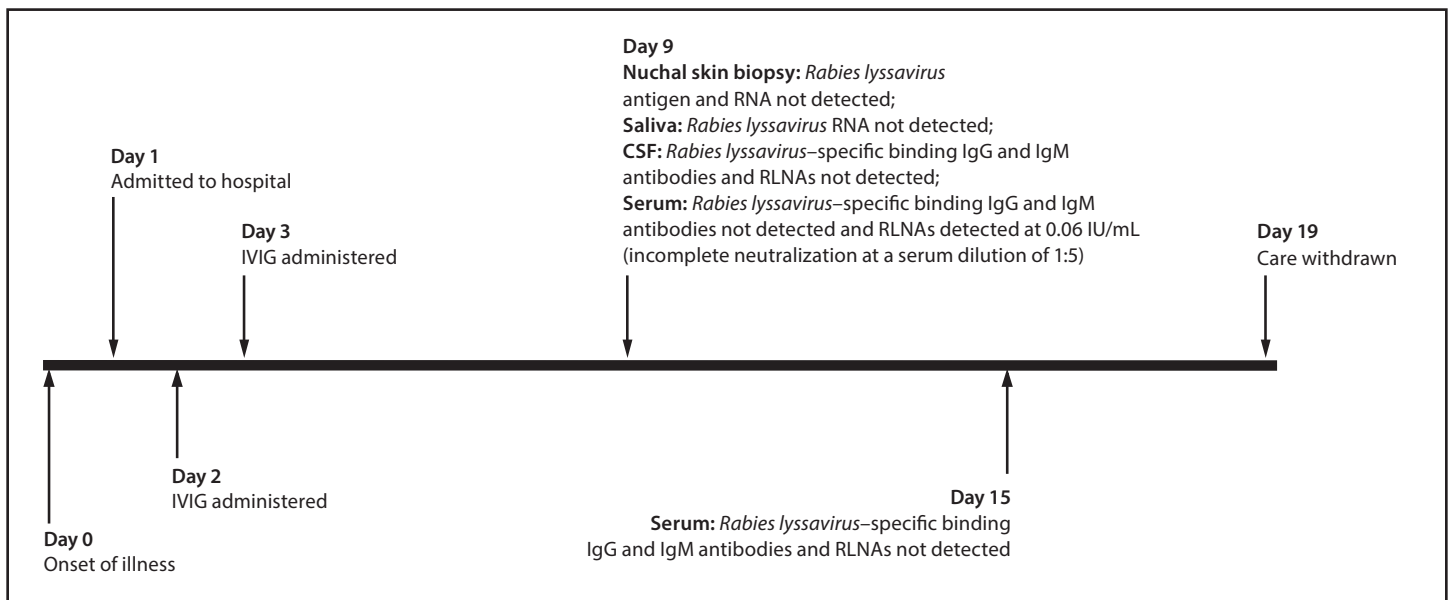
Day 9
Nuchal skin biopsy: Rabies lyssavirus antigen and RNA not detected;
Saliva: Rabies lyssavirus RNA not detected;
CSF: Rabies lyssavirus–specific binding IgG and IgM antibodies and RLNAs not detected;
Serum: Rabies lyssavirus–specific binding IgG and IgM antibodies not detected and RLNAs detected at 0.06 IU/mL (incomplete neutralization at a serum dilution of 1:5)

Day 1
Admitted to hospital

Day 3
IVIG administered

Day 19
Care withdrawn

Day 2
IVIG administered

Day 15
Serum: Rabies lyssavirus–specific binding IgG and IgM antibodies and RLNAs not detected

Day 0
Onset of illness